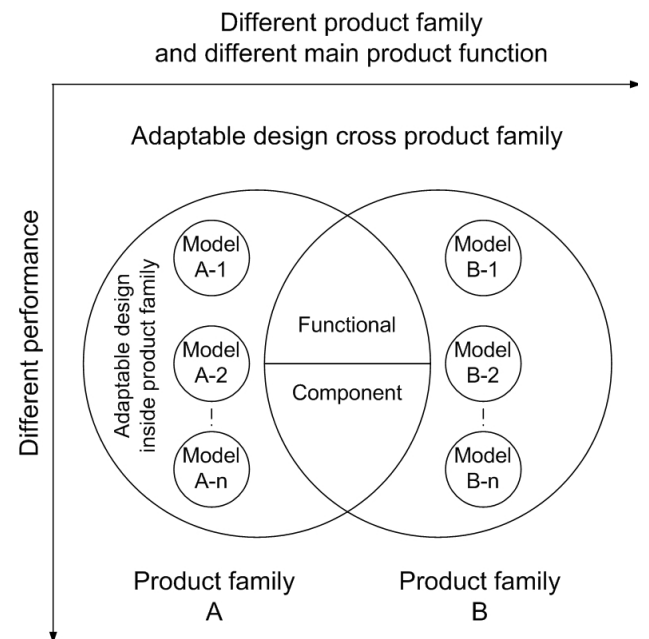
Different product family and different main product function

Adaptable design cross product family

Different performance

Adaptable design inside product family

Model A-1

Model A-2

Model A-n

Functional

Component

Model B-1

Model B-2

Model B-n

Product family A

Product family B